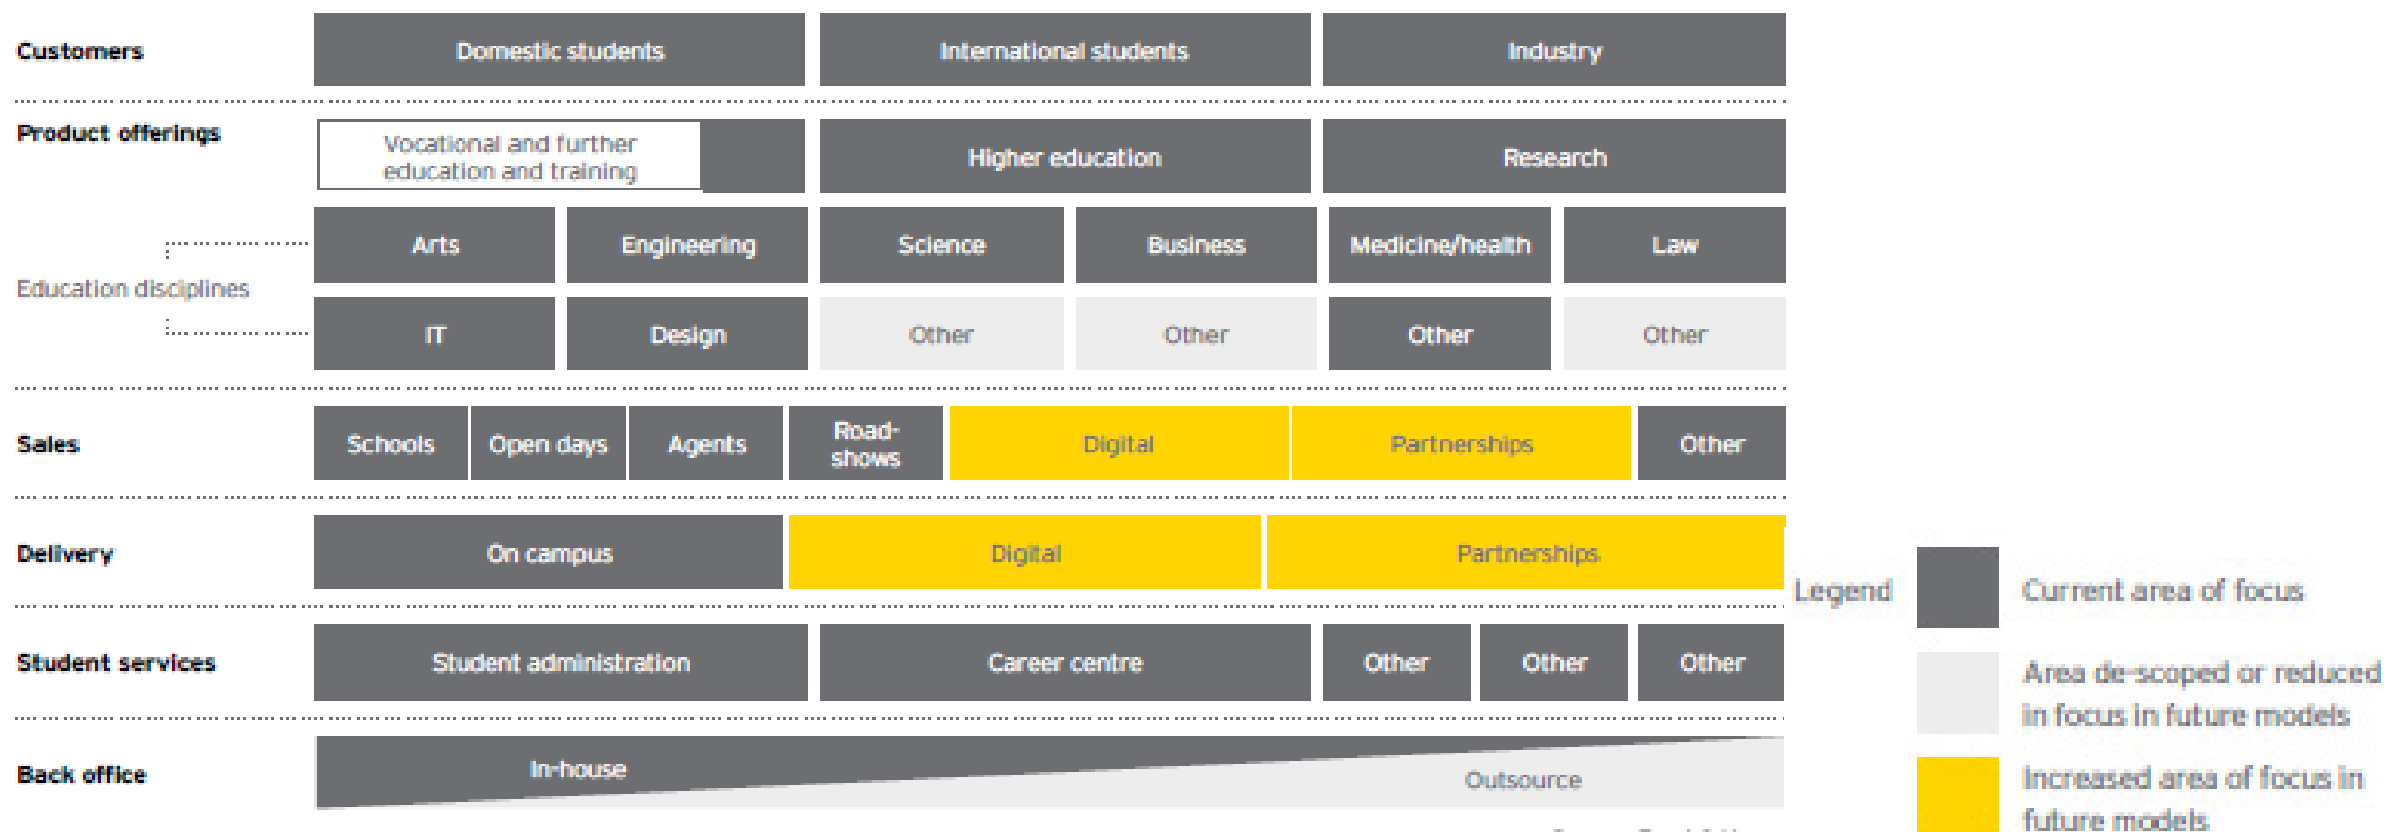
Customers

Domestic students

International students

Industry

Product offerings

Vocational and further education and training

Higher education

Research

Education disciplines

Arts

Engineering

Science

Business

Medicine/health

Law

IT

Design

Other

Other

Other

Other

Sales

Schools

Open days

Agents

Road-shows

Digital

Partnerships

Other

Delivery

On campus

Digital

Partnerships

Student services

Student administration

Career centre

Other

Other

Other

Back office

In-house

Outsource

Legend

Current area of focus

Area de-scoped or reduced in focus in future models

Increased area of focus in future models